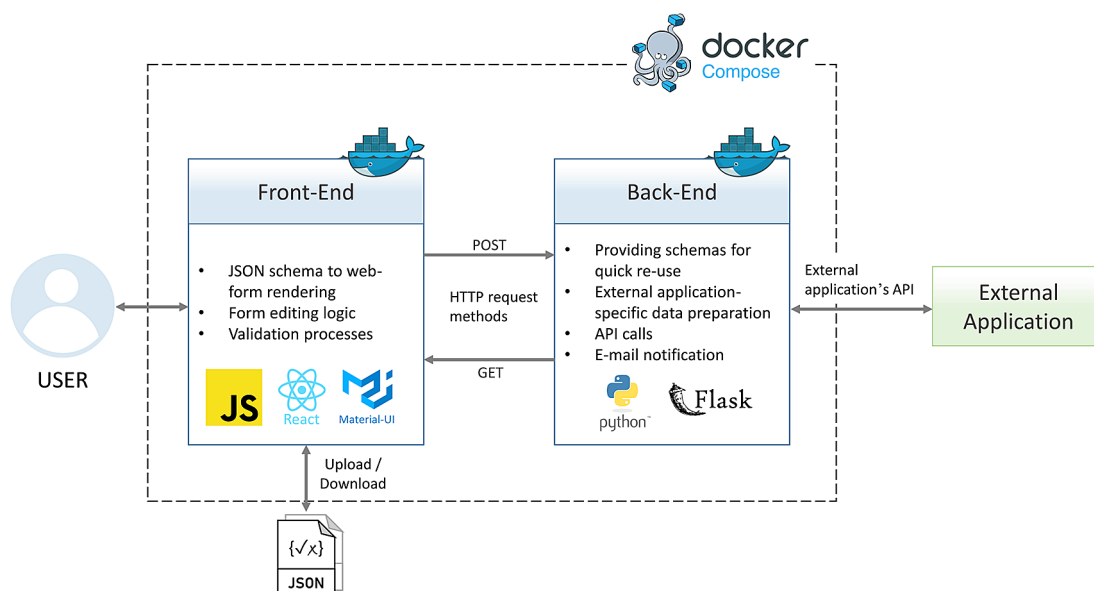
docker
Compose

Front-End

- JSON schema to web-form rendering
- Form editing logic
- Validation processes

JS
React
Material-UI

POST

HTTP request methods

GET

Back-End

- Providing schemas for quick re-use
- External application-specific data preparation
- API calls
- E-mail notification

python
Flask

External application's API

External Application

USER

Upload / Download

{√x}
JSON